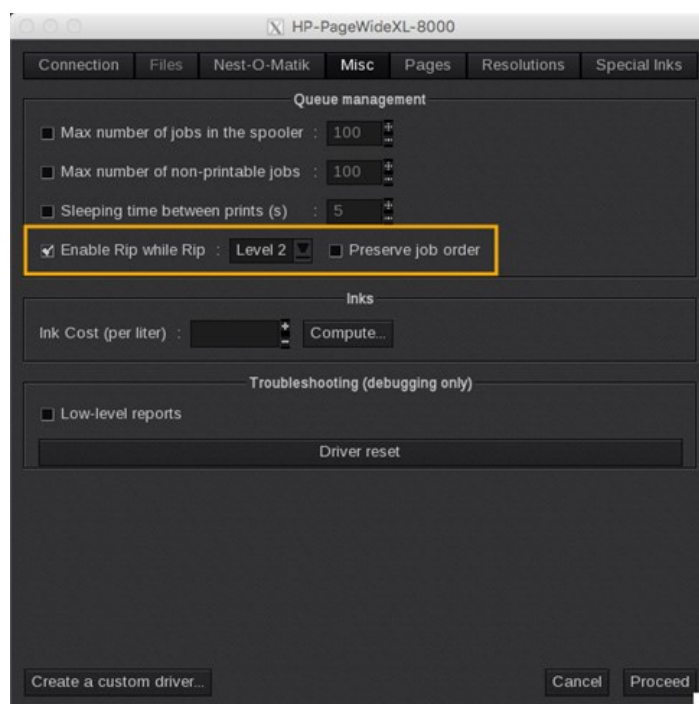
HP-PageWideXL-8000

Connection Files Nest-O-Matik Misc Pages Resolutions Special Inks

Queue management

Max number of jobs in the spooler : 100

Max number of non-printable jobs : 100

Sleeping time between prints (s) : 5

Enable Rip while Rip : Level 2 Preserve job order

Inks

Ink Cost (per liter) : Compute...

Troubleshooting (debugging only)

Low-level reports

Driver reset

Create a custom driver...

Cancel Proceed